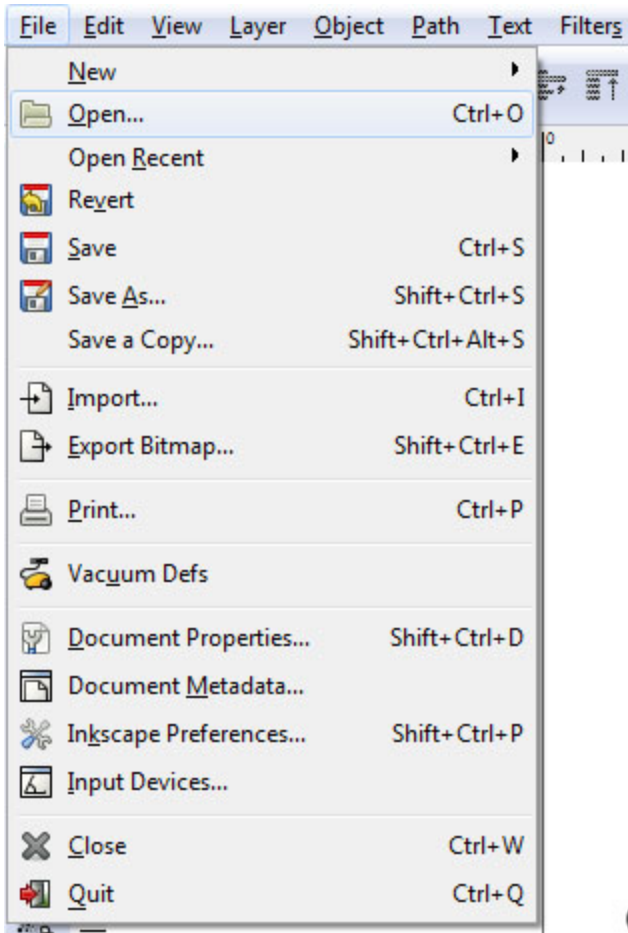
File Edit View Layer Object Path Text Filters

New
Open... Ctrl+O
Open Recent
Revert
Save Ctrl+S
Save As... Shift+Ctrl+S
Save a Copy... Shift+Ctrl+Alt+S
Import... Ctrl+I
Export Bitmap... Shift+Ctrl+E
Print... Ctrl+P
Vacuum Defs
Document Properties... Shift+Ctrl+D
Document Metadata...
Inkscape Preferences... Shift+Ctrl+P
Input Devices...
Close Ctrl+W
Quit Ctrl+Q